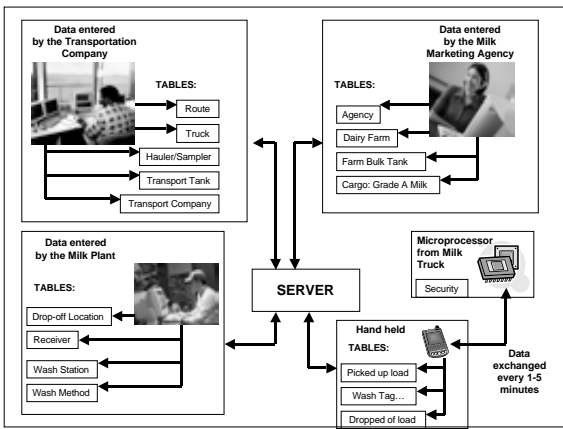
Data entered by the Transportation Company

TABLES:

Route

Truck

Hauler/Sampler

Transport Tank

Transport Company

Data entered by the Milk Marketing Agency

TABLES:

Agency

Dairy Farm

Farm Bulk Tank

Cargo: Grade A Milk

Data entered by the Milk Plant

TABLES:

Drop-off Location

Receiver

Wash Station

Wash Method

SERVER

Microprocessor from Milk Truck

Security

Hand held

TABLES:

Picked up load

Wash Tag…

Dropped of load

Data exchanged every 1-5 minutes